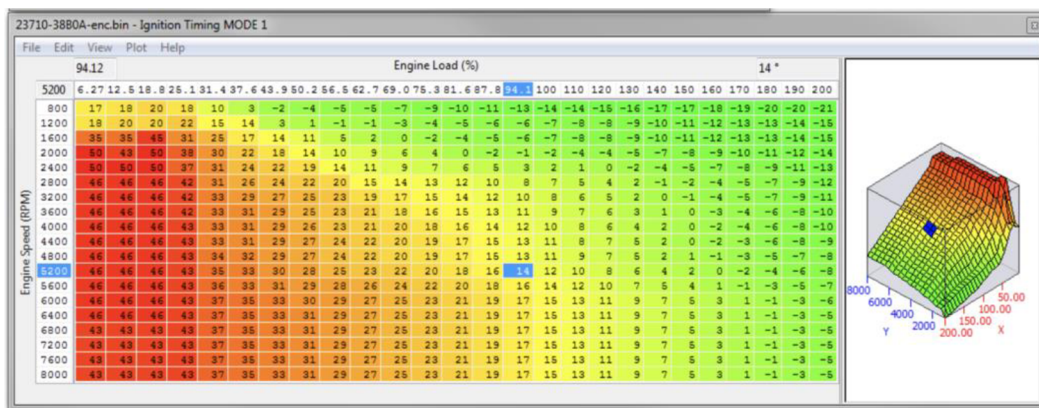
23710-38B0A-enc.bin - Ignition Timing MODE 1

File Edit View Plot Help

94.12 Engine Load (%) 14 °

Engine Speed (RPM)

| 5200 | 6.27 | 12.5 | 18.8 | 25.1 | 31.4 | 37.6 | 43.9 | 50.2 | 56.5 | 62.7 | 69.0 | 75.3 | 81.6 | 87.8 | 94.1 | 100 | 110 | 120 | 130 | 140 | 150 | 160 | 170 | 180 | 190 | 200 |
|---|---|---|---|---|---|---|---|---|---|---|---|---|---|---|---|---|---|---|---|---|---|---|---|---|---|---|
| 800 | 17 | 18 | 20 | 18 | 10 | 3 | -2 | -4 | -5 | -5 | -7 | -9 | -10 | -11 | -13 | -14 | -14 | -15 | -16 | -17 | -17 | -18 | -19 | -20 | -20 | -21 |
| 1200 | 18 | 20 | 20 | 22 | 15 | 14 | 3 | 1 | -1 | -1 | -3 | -4 | -5 | -6 | -6 | -7 | -8 | -8 | -9 | -10 | -11 | -12 | -13 | -13 | -14 | -15 |
| 1600 | 35 | 35 | 45 | 31 | 25 | 17 | 14 | 11 | 5 | 2 | 0 | -2 | -4 | -5 | -6 | -7 | -8 | -8 | -9 | -10 | -11 | -12 | -13 | -13 | -14 | -15 |
| 2000 | 50 | 43 | 50 | 38 | 30 | 22 | 18 | 14 | 10 | 9 | 6 | 4 | 0 | -2 | -1 | -2 | -4 | -4 | -5 | -7 | -8 | -9 | -10 | -11 | -12 | -14 |
| 2400 | 50 | 50 | 50 | 37 | 31 | 24 | 22 | 19 | 14 | 11 | 9 | 7 | 6 | 5 | 3 | 2 | 1 | 0 | -2 | -4 | -5 | -7 | -8 | -9 | -11 | -13 |
| 2800 | 46 | 46 | 46 | 42 | 31 | 26 | 24 | 22 | 20 | 15 | 14 | 13 | 12 | 10 | 8 | 7 | 5 | 4 | 2 | -1 | -2 | -4 | -5 | -7 | -9 | -12 |
| 3200 | 46 | 46 | 46 | 42 | 33 | 29 | 27 | 25 | 23 | 19 | 17 | 15 | 14 | 12 | 10 | 8 | 6 | 5 | 2 | 0 | -1 | -4 | -5 | -7 | -9 | -11 |
| 3600 | 46 | 46 | 46 | 42 | 33 | 31 | 29 | 25 | 23 | 21 | 18 | 16 | 15 | 13 | 11 | 9 | 7 | 6 | 3 | 1 | 0 | -3 | -4 | -6 | -8 | -10 |
| 4000 | 46 | 46 | 46 | 43 | 33 | 31 | 29 | 26 | 23 | 21 | 20 | 18 | 16 | 14 | 12 | 10 | 8 | 6 | 4 | 2 | 0 | -2 | -4 | -6 | -8 | -10 |
| 4400 | 46 | 46 | 46 | 43 | 33 | 31 | 29 | 27 | 24 | 22 | 20 | 19 | 17 | 15 | 13 | 11 | 8 | 7 | 5 | 2 | 0 | -2 | -3 | -6 | -8 | -9 |
| 4800 | 46 | 46 | 46 | 43 | 34 | 32 | 29 | 27 | 24 | 22 | 20 | 19 | 17 | 15 | 13 | 11 | 9 | 7 | 5 | 2 | 1 | -1 | -3 | -5 | -7 | -8 |
| 5200 | 46 | 46 | 46 | 43 | 35 | 33 | 30 | 28 | 25 | 23 | 22 | 20 | 18 | 16 | 14 | 12 | 10 | 8 | 6 | 4 | 2 | 0 | -2 | -4 | -6 | -8 |
| 5600 | 46 | 46 | 46 | 43 | 36 | 33 | 31 | 29 | 28 | 26 | 24 | 22 | 20 | 18 | 16 | 14 | 12 | 10 | 7 | 5 | 4 | 1 | -1 | -3 | -5 | -7 |
| 6000 | 46 | 46 | 46 | 43 | 37 | 35 | 33 | 30 | 29 | 27 | 25 | 23 | 21 | 19 | 17 | 15 | 13 | 11 | 9 | 7 | 5 | 3 | 1 | -1 | -3 | -6 |
| 6400 | 46 | 46 | 46 | 43 | 37 | 35 | 33 | 31 | 29 | 27 | 25 | 23 | 21 | 19 | 17 | 15 | 13 | 11 | 9 | 7 | 5 | 3 | 1 | -1 | -3 | -5 |
| 6800 | 43 | 43 | 43 | 43 | 37 | 35 | 33 | 31 | 29 | 27 | 25 | 23 | 21 | 19 | 17 | 15 | 13 | 11 | 9 | 7 | 5 | 3 | 1 | -1 | -3 | -5 |
| 7200 | 43 | 43 | 43 | 43 | 37 | 35 | 33 | 31 | 29 | 27 | 25 | 23 | 21 | 19 | 17 | 15 | 13 | 11 | 9 | 7 | 5 | 3 | 1 | -1 | -3 | -5 |
| 7600 | 43 | 43 | 43 | 43 | 37 | 35 | 33 | 31 | 29 | 27 | 25 | 23 | 21 | 19 | 17 | 15 | 13 | 11 | 9 | 7 | 5 | 3 | 1 | -1 | -3 | -5 |
| 8000 | 43 | 43 | 43 | 43 | 37 | 35 | 33 | 31 | 29 | 27 | 25 | 23 | 21 | 19 | 17 | 15 | 13 | 11 | 9 | 7 | 5 | 3 | 1 | -1 | -3 | -5 |

8000 6000 4000 2000 Y 50.00 100.00 150.00 200.00 X